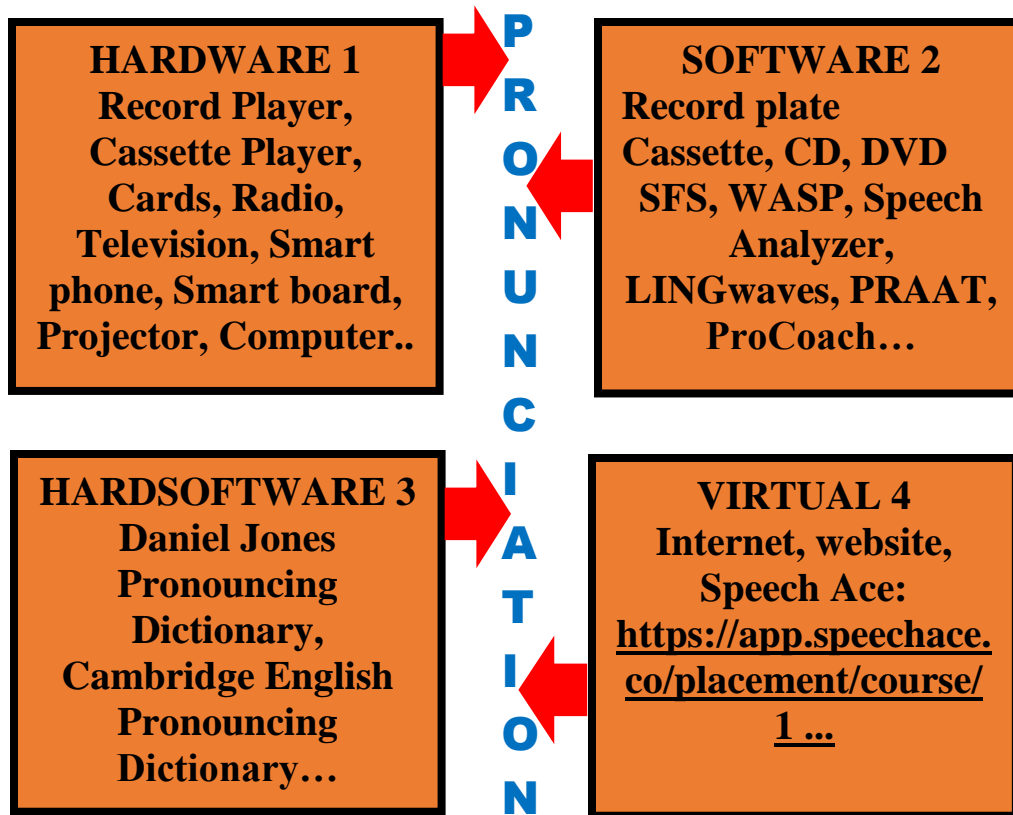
HARDWARE 1
Record Player, Cassette Player, Cards, Radio, Television, Smart phone, Smart board, Projector, Computer..

P
R
O
N
U
N
C
I
A
T
I
O
N

SOFTWARE 2
Record plate
Cassette, CD, DVD
SFS, WASP, Speech Analyzer, LINGwaves, PRAAT, ProCoach…

HARDSOFTWARE 3
Daniel Jones Pronouncing Dictionary, Cambridge English Pronouncing Dictionary…

VIRTUAL 4
Internet, website, Speech Ace: https://app.speechace.co/placement/course/1 ...